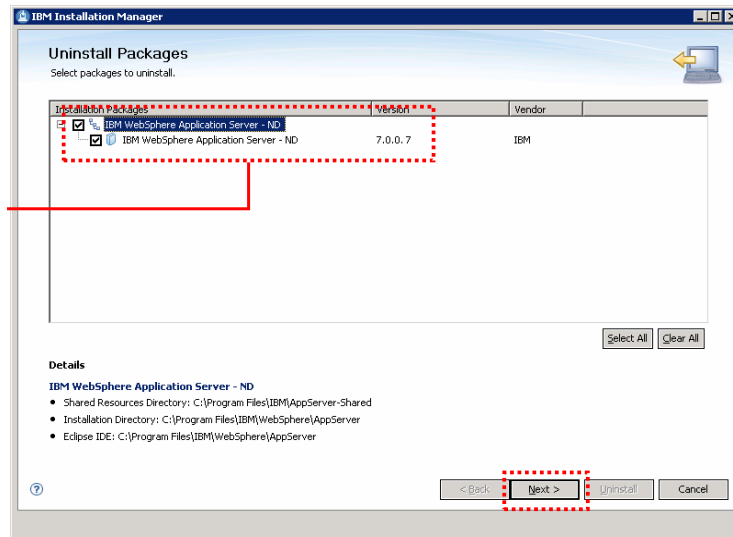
IBM Installation Manager

Uninstall Packages
Select packages to uninstall.

| Installation Packages | Version | Vendor |
|---|---|---|
| IBM WebSphere Application Server - ND | | |
| IBM WebSphere Application Server - ND | 7.0.0.7 | IBM |

Select All
Clear All

Details

IBM WebSphere Application Server - ND

- Shared Resources Directory: C:\Program Files\IBM\AppServer-Shared
- Installation Directory: C:\Program Files\IBM\WebSphere\AppServer
- Eclipse IDE: C:\Program Files\IBM\WebSphere\AppServer

< Back
Next >
Uninstall
Cancel